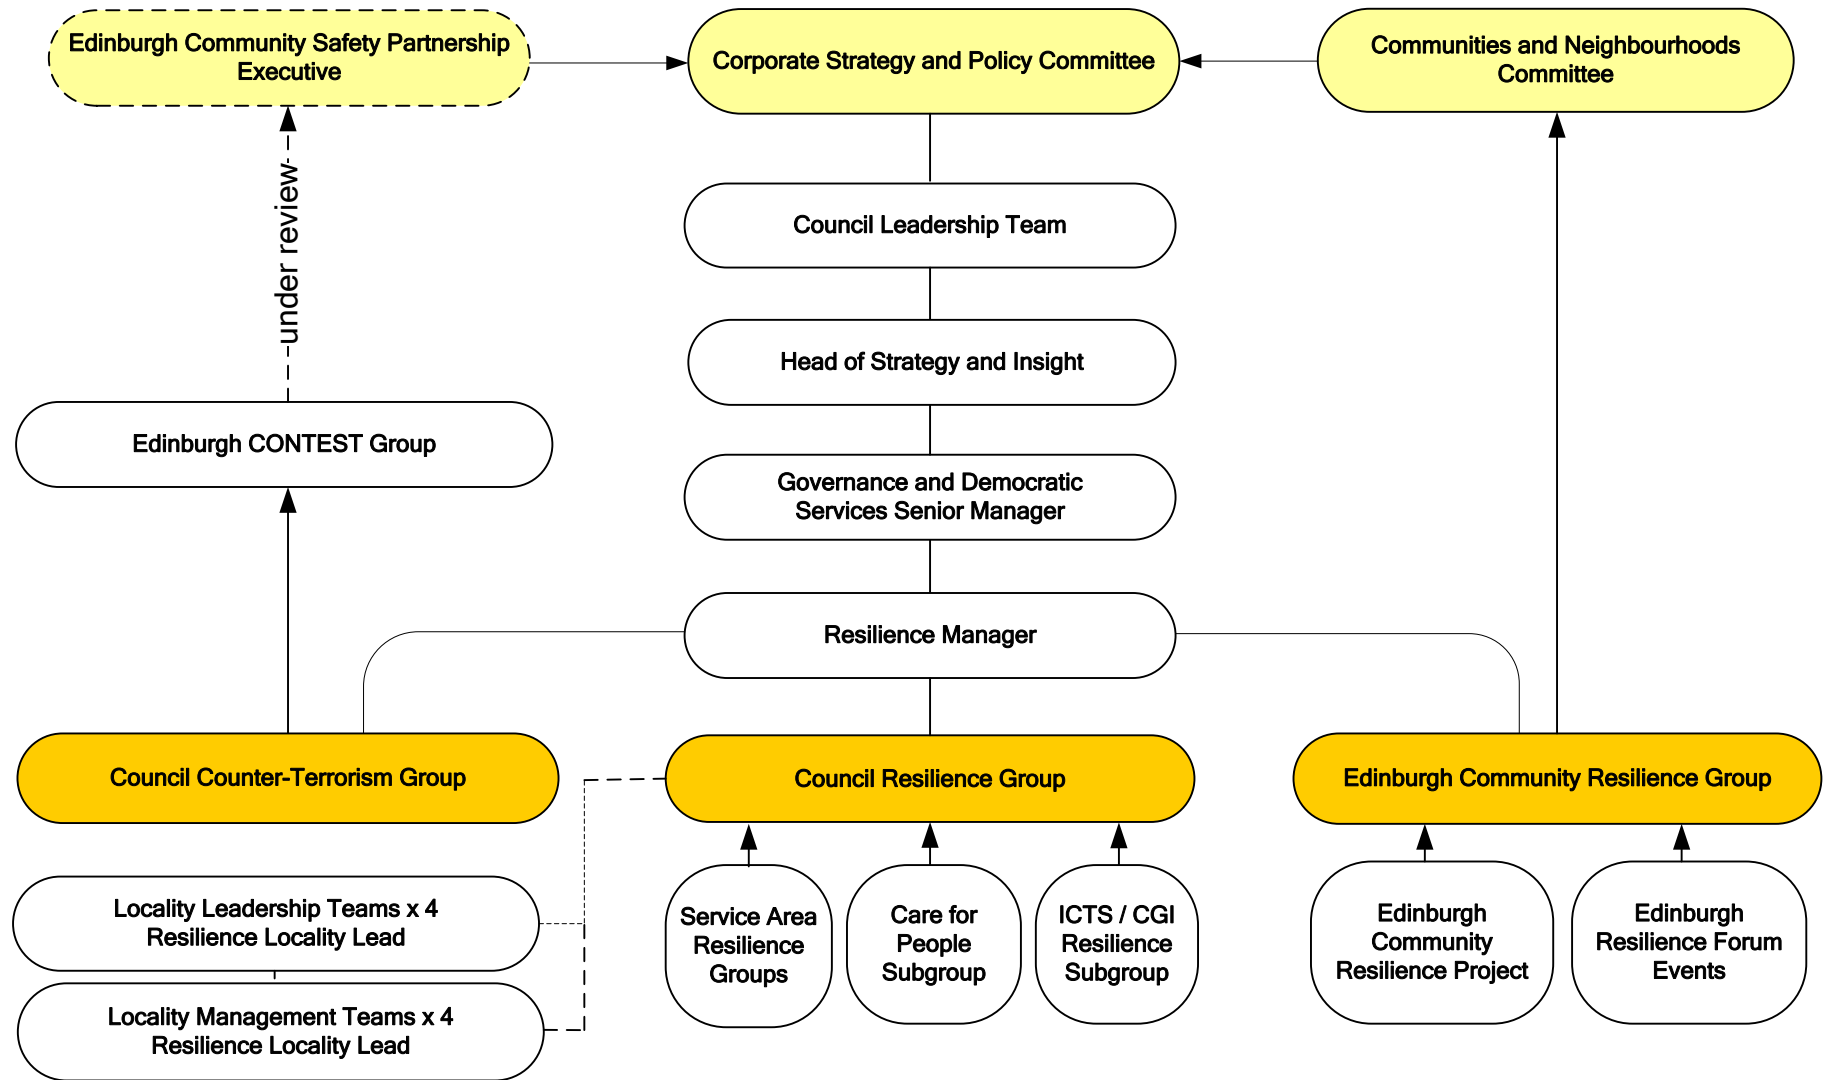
Edinburgh Community Safety Partnership Executive

Corporate Strategy and Policy Committee

Communities and Neighbourhoods Committee

under review

Council Leadership Team

Head of Strategy and Insight

Edinburgh CONTEST Group

Governance and Democratic Services Senior Manager

Resilience Manager

Council Counter-Terrorism Group

Council Resilience Group

Edinburgh Community Resilience Group

Locality Leadership Teams x 4 Resilience Locality Lead

Locality Management Teams x 4 Resilience Locality Lead

Service Area Resilience Groups

Care for People Subgroup

ICTS / CGI Resilience Subgroup

Edinburgh Community Resilience Project

Edinburgh Resilience Forum Events